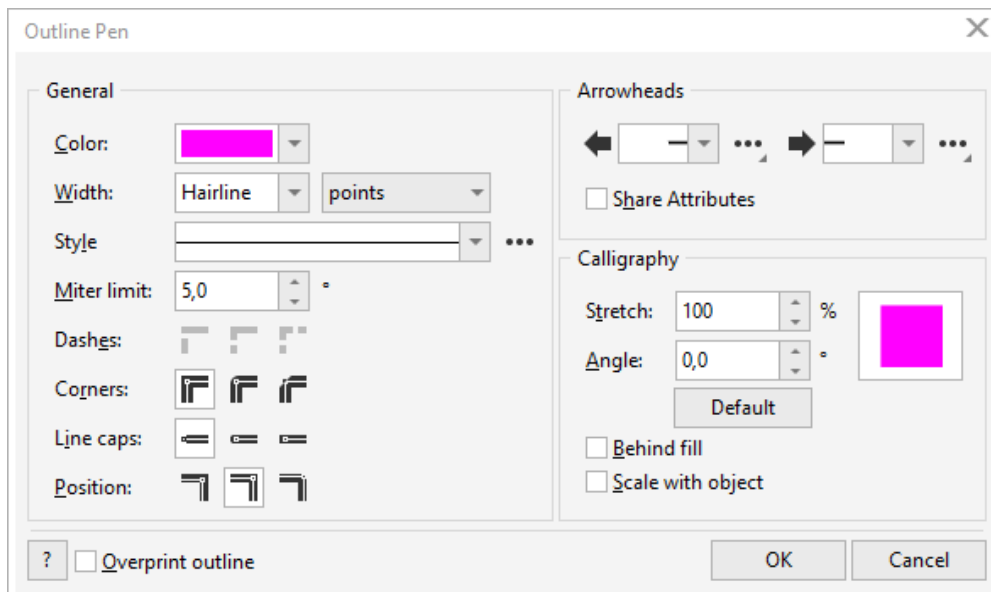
Outline Pen

General

Color:

Width: Hairline points

Style

Miter limit: 5,0 °

Dashes:

Corners:

Line caps:

Position:

Arrowheads

Share Attributes

Calligraphy

Stretch: 100 %

Angle: 0,0 °

Default

Behind fill

Scale with object

? Overprint outline

OK Cancel